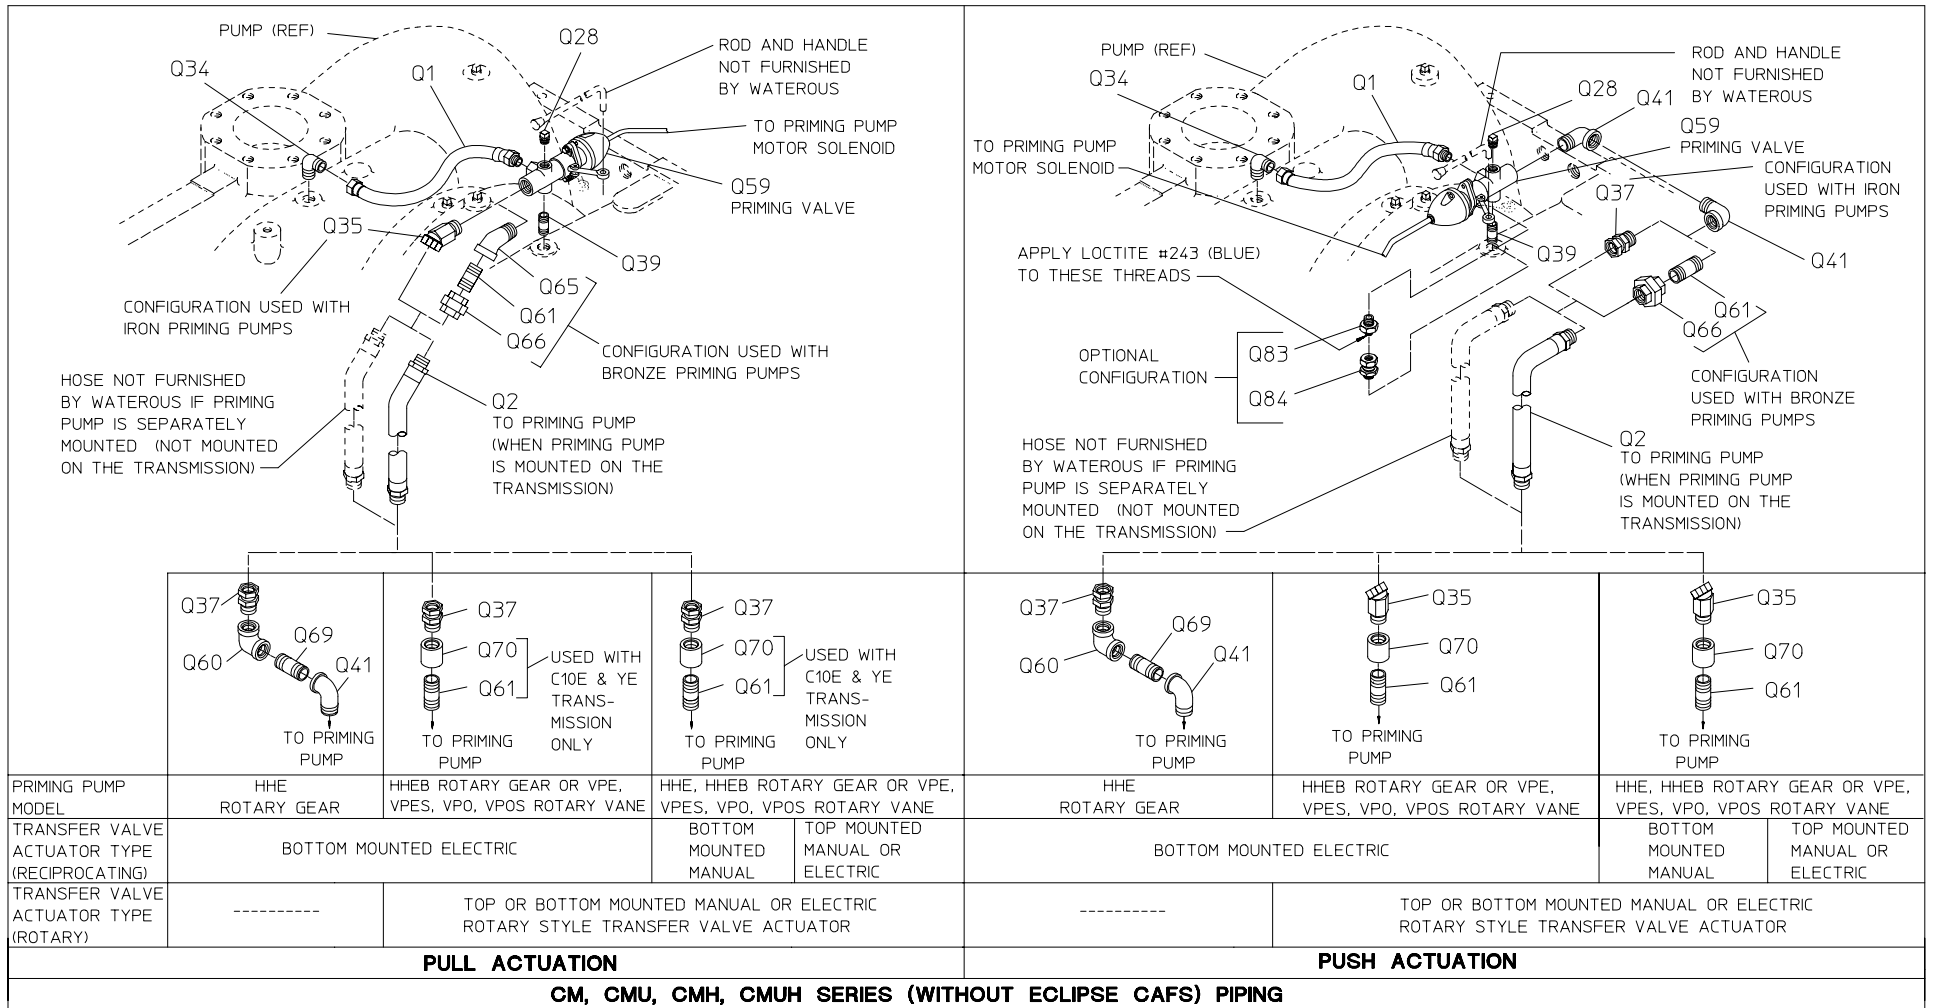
PUMP (REF)
Q34
Q1
Q28
ROD AND HANDLE NOT FURNISHED BY WATEROUS
TO PRIMING PUMP MOTOR SOLENOID
Q59
PRIMING VALVE
Q35
Q39
Q65
Q61
Q66
CONFIGURATION USED WITH IRON PRIMING PUMPS
CONFIGURATION USED WITH BRONZE PRIMING PUMPS
HOSE NOT FURNISHED BY WATEROUS IF PRIMING PUMP IS SEPARATELY MOUNTED (NOT MOUNTED ON THE TRANSMISSION)
Q2
TO PRIMING PUMP (WHEN PRIMING PUMP IS MOUNTED ON THE TRANSMISSION)

PUMP (REF)
Q34
Q1
ROD AND HANDLE NOT FURNISHED BY WATEROUS
Q28
Q41
TO PRIMING PUMP MOTOR SOLENOID
Q59
PRIMING VALVE
CONFIGURATION USED WITH IRON PRIMING PUMPS
Q37
APPLY LOCTITE #243 (BLUE) TO THESE THREADS
Q39
Q41
Q61
Q66
Q83
OPTIONAL CONFIGURATION
Q84
CONFIGURATION USED WITH BRONZE PRIMING PUMPS
HOSE NOT FURNISHED BY WATEROUS IF PRIMING PUMP IS SEPARATELY MOUNTED (NOT MOUNTED ON THE TRANSMISSION)
Q2
TO PRIMING PUMP (WHEN PRIMING PUMP IS MOUNTED ON THE TRANSMISSION)

Q37
Q60
Q69
Q41
TO PRIMING PUMP
Q37
Q70
Q61
USED WITH C10E & YE TRANSMISSION ONLY
TO PRIMING PUMP
Q37
Q70
Q61
USED WITH C10E & YE TRANSMISSION ONLY
TO PRIMING PUMP
Q37
Q60
Q69
Q41
TO PRIMING PUMP
Q35
Q70
Q61
TO PRIMING PUMP
Q35
Q70
Q61
TO PRIMING PUMP

| PRIMING PUMP MODEL | HHE ROTARY GEAR | HHEB ROTARY GEAR OR VPE, VPES, VPO, VPOS ROTARY VANE | HHE, HHEB ROTARY GEAR OR VPE, VPES, VPO, VPOS ROTARY VANE | | HHE ROTARY GEAR | HHEB ROTARY GEAR OR VPE, VPES, VPO, VPOS ROTARY VANE | HHE, HHEB ROTARY GEAR OR VPE, VPES, VPO, VPOS ROTARY VANE | |
|---|---|---|---|---|---|---|---|---|
| TRANSFER VALVE ACTUATOR TYPE (RECIPROCATING) | BOTTOM MOUNTED ELECTRIC | | BOTTOM MOUNTED MANUAL | TOP MOUNTED MANUAL OR ELECTRIC | BOTTOM MOUNTED ELECTRIC | | BOTTOM MOUNTED MANUAL | TOP MOUNTED MANUAL OR ELECTRIC |
| TRANSFER VALVE ACTUATOR TYPE (ROTARY) | ---------- | TOP OR BOTTOM MOUNTED MANUAL OR ELECTRIC ROTARY STYLE TRANSFER VALVE ACTUATOR | | | ---------- | TOP OR BOTTOM MOUNTED MANUAL OR ELECTRIC ROTARY STYLE TRANSFER VALVE ACTUATOR | | |

PULL ACTUATION
PUSH ACTUATION
CM, CMU, CMH, CMUH SERIES (WITHOUT ECLIPSE CAFS) PIPING